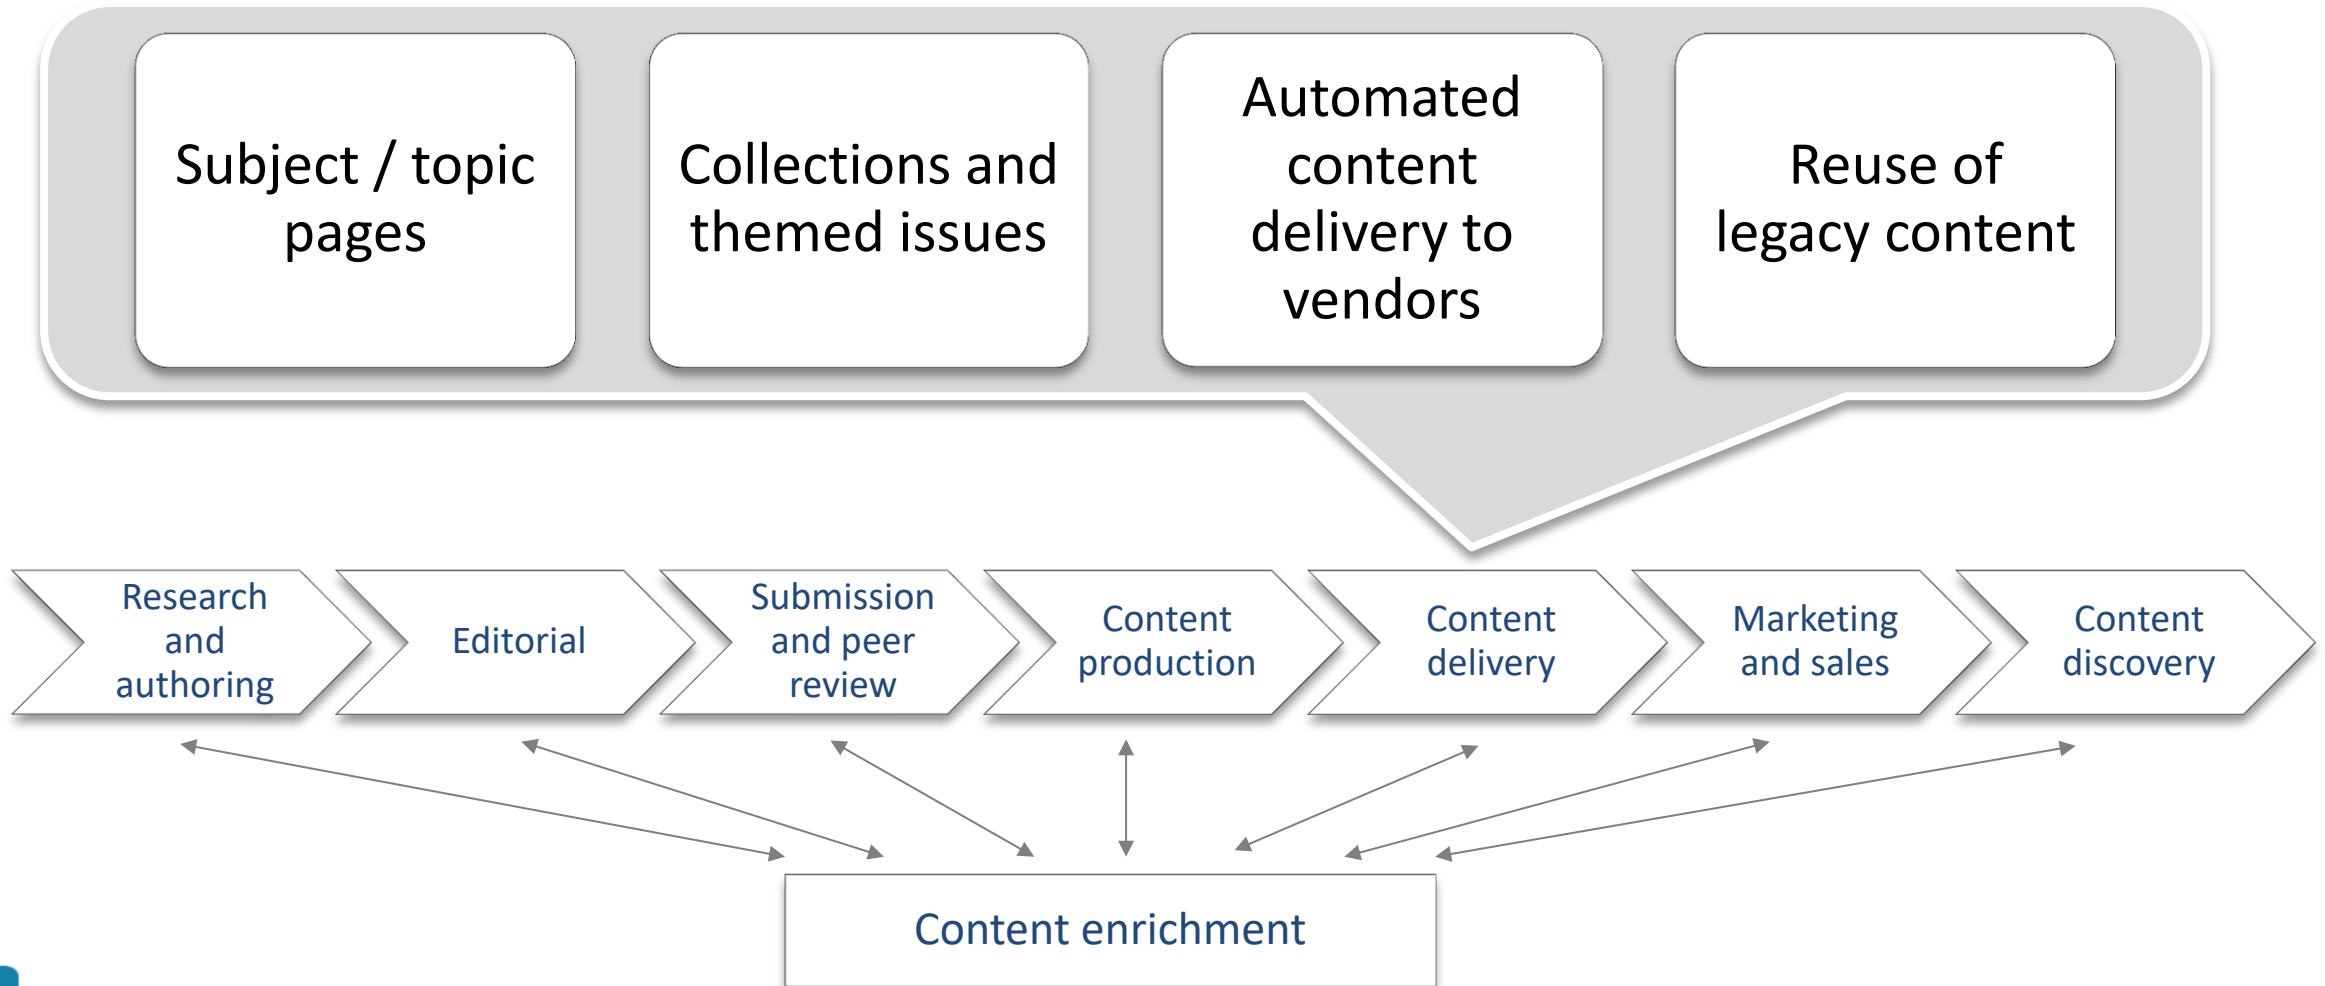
Subject / topic pages

Collections and themed issues

Automated content delivery to vendors

Reuse of legacy content

Research and authoring

Editorial

Submission and peer review

Content production

Content delivery

Marketing and sales

Content discovery

Content enrichment